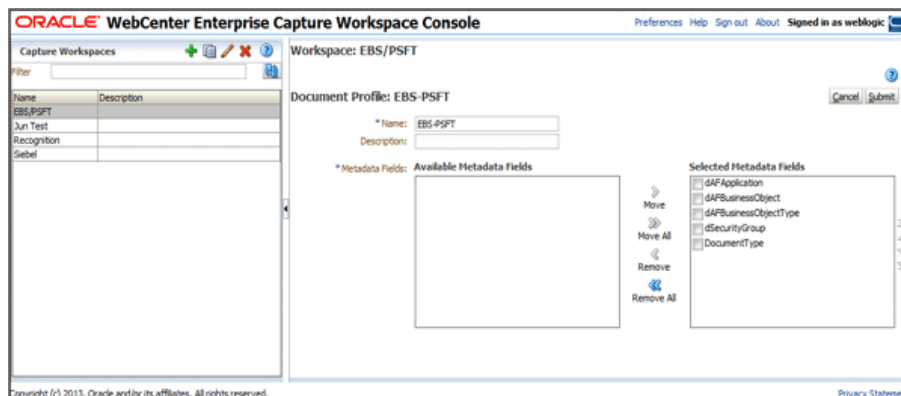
ORACLE WebCenter Enterprise Capture Workspace Console

Preferences Help Sign out About Signed in as weblogic

Capture Workspaces

Filter

| Name | Description |
|---|---|
| EBS/PSFT | |
| Jun Test | |
| Recognition | |
| Siebel | |

Workspace: EBS/PSFT

Document Profile: EBS-PSFT

Cancel Submit

* Name: EBS-PSFT

Description:

* Metadata Fields: Available Metadata Fields

Move
Move All
Remove
Remove All

Selected Metadata Fields

dAFApplication
dAFBusinessObject
dAFBusinessObjectType
dSecurityGroup
DocumentType

Copyright (c) 2013, Oracle and/or its affiliates. All rights reserved.

Privacy Stateme